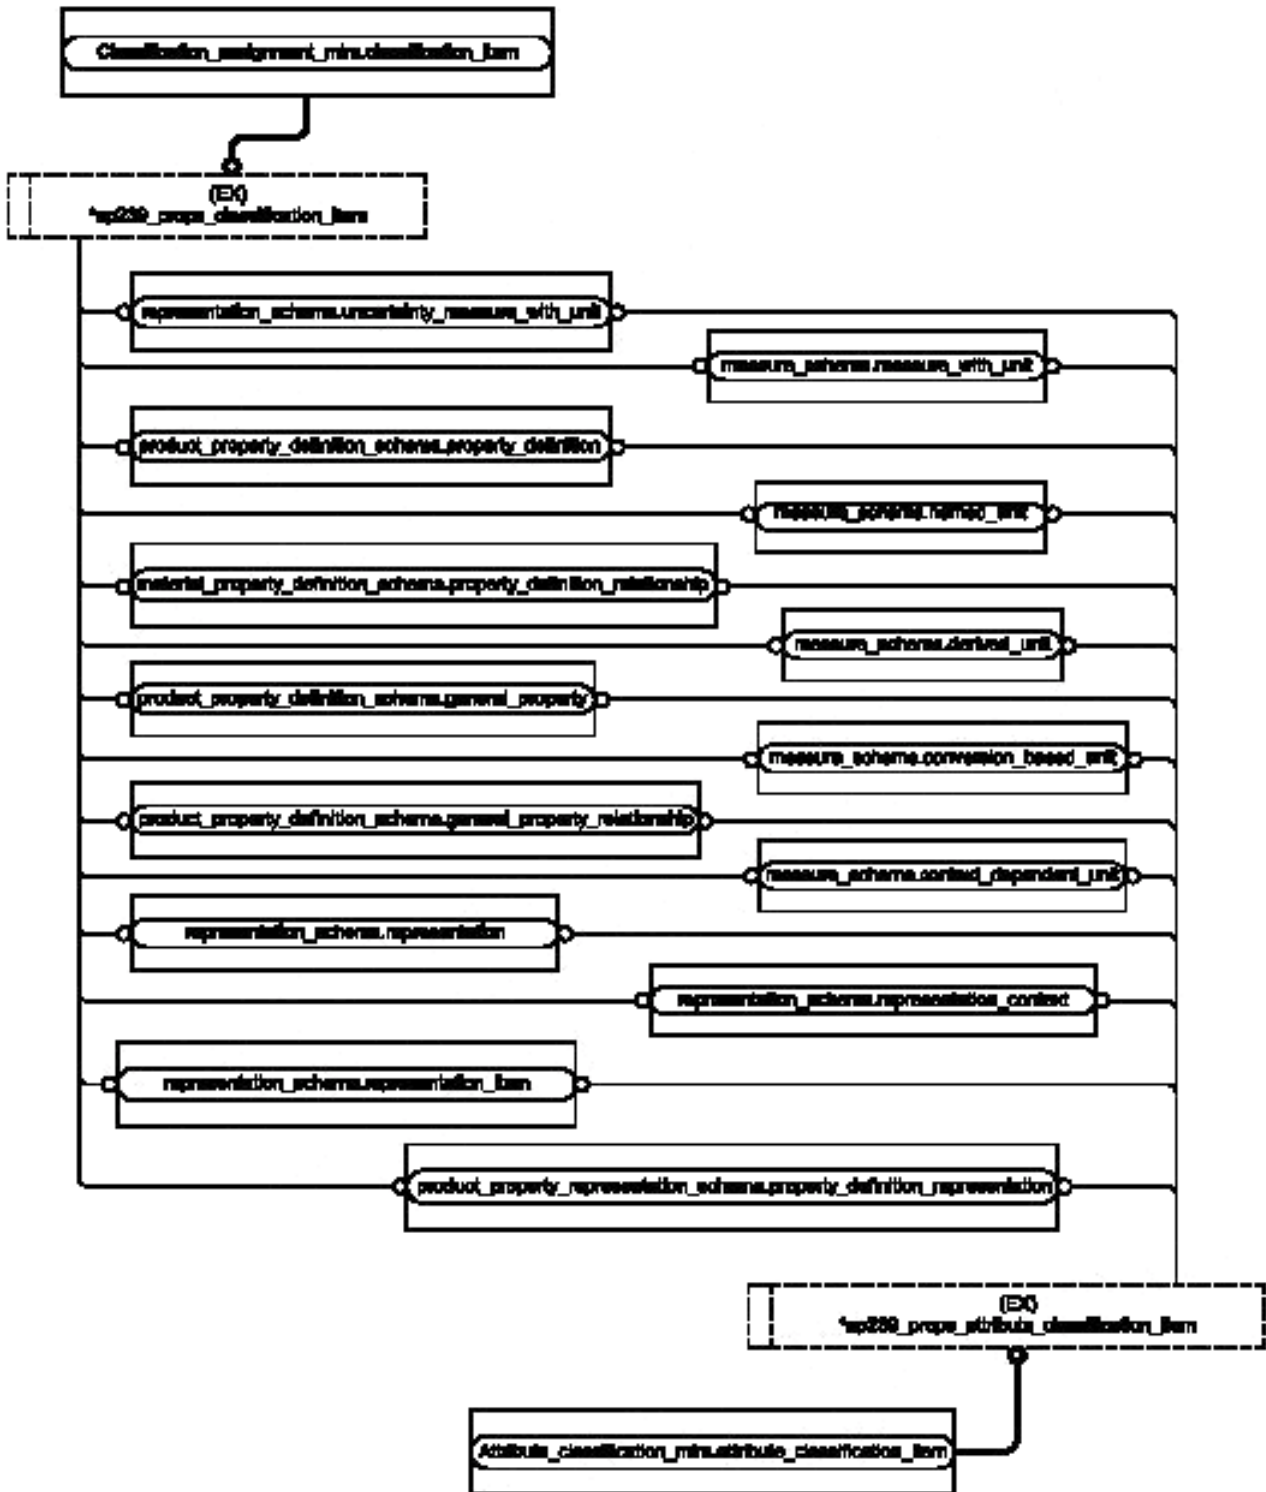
Classification_assignment_mim.classification_item

(EX)
*ap239_prope_classification_item

representation_schema.uncertainty_measure_with_unit

measure_schema.measure_with_unit

product_property_definition_schema.property_definition

measure_schema.named_unit

material_property_definition_schema.property_definition_relationship

measure_schema.derived_unit

product_property_definition_schema.general_property

measure_schema.conversion_based_unit

product_property_definition_schema.general_property_relationship

measure_schema.context_dependent_unit

representation_schema.representation

representation_schema.representation_context

representation_schema.representation_item

product_property_representation_schema.property_definition_representation

(EX)
*ap239_prope_attribute_classification_item

Attribute_classification_mim.attribute_classification_item